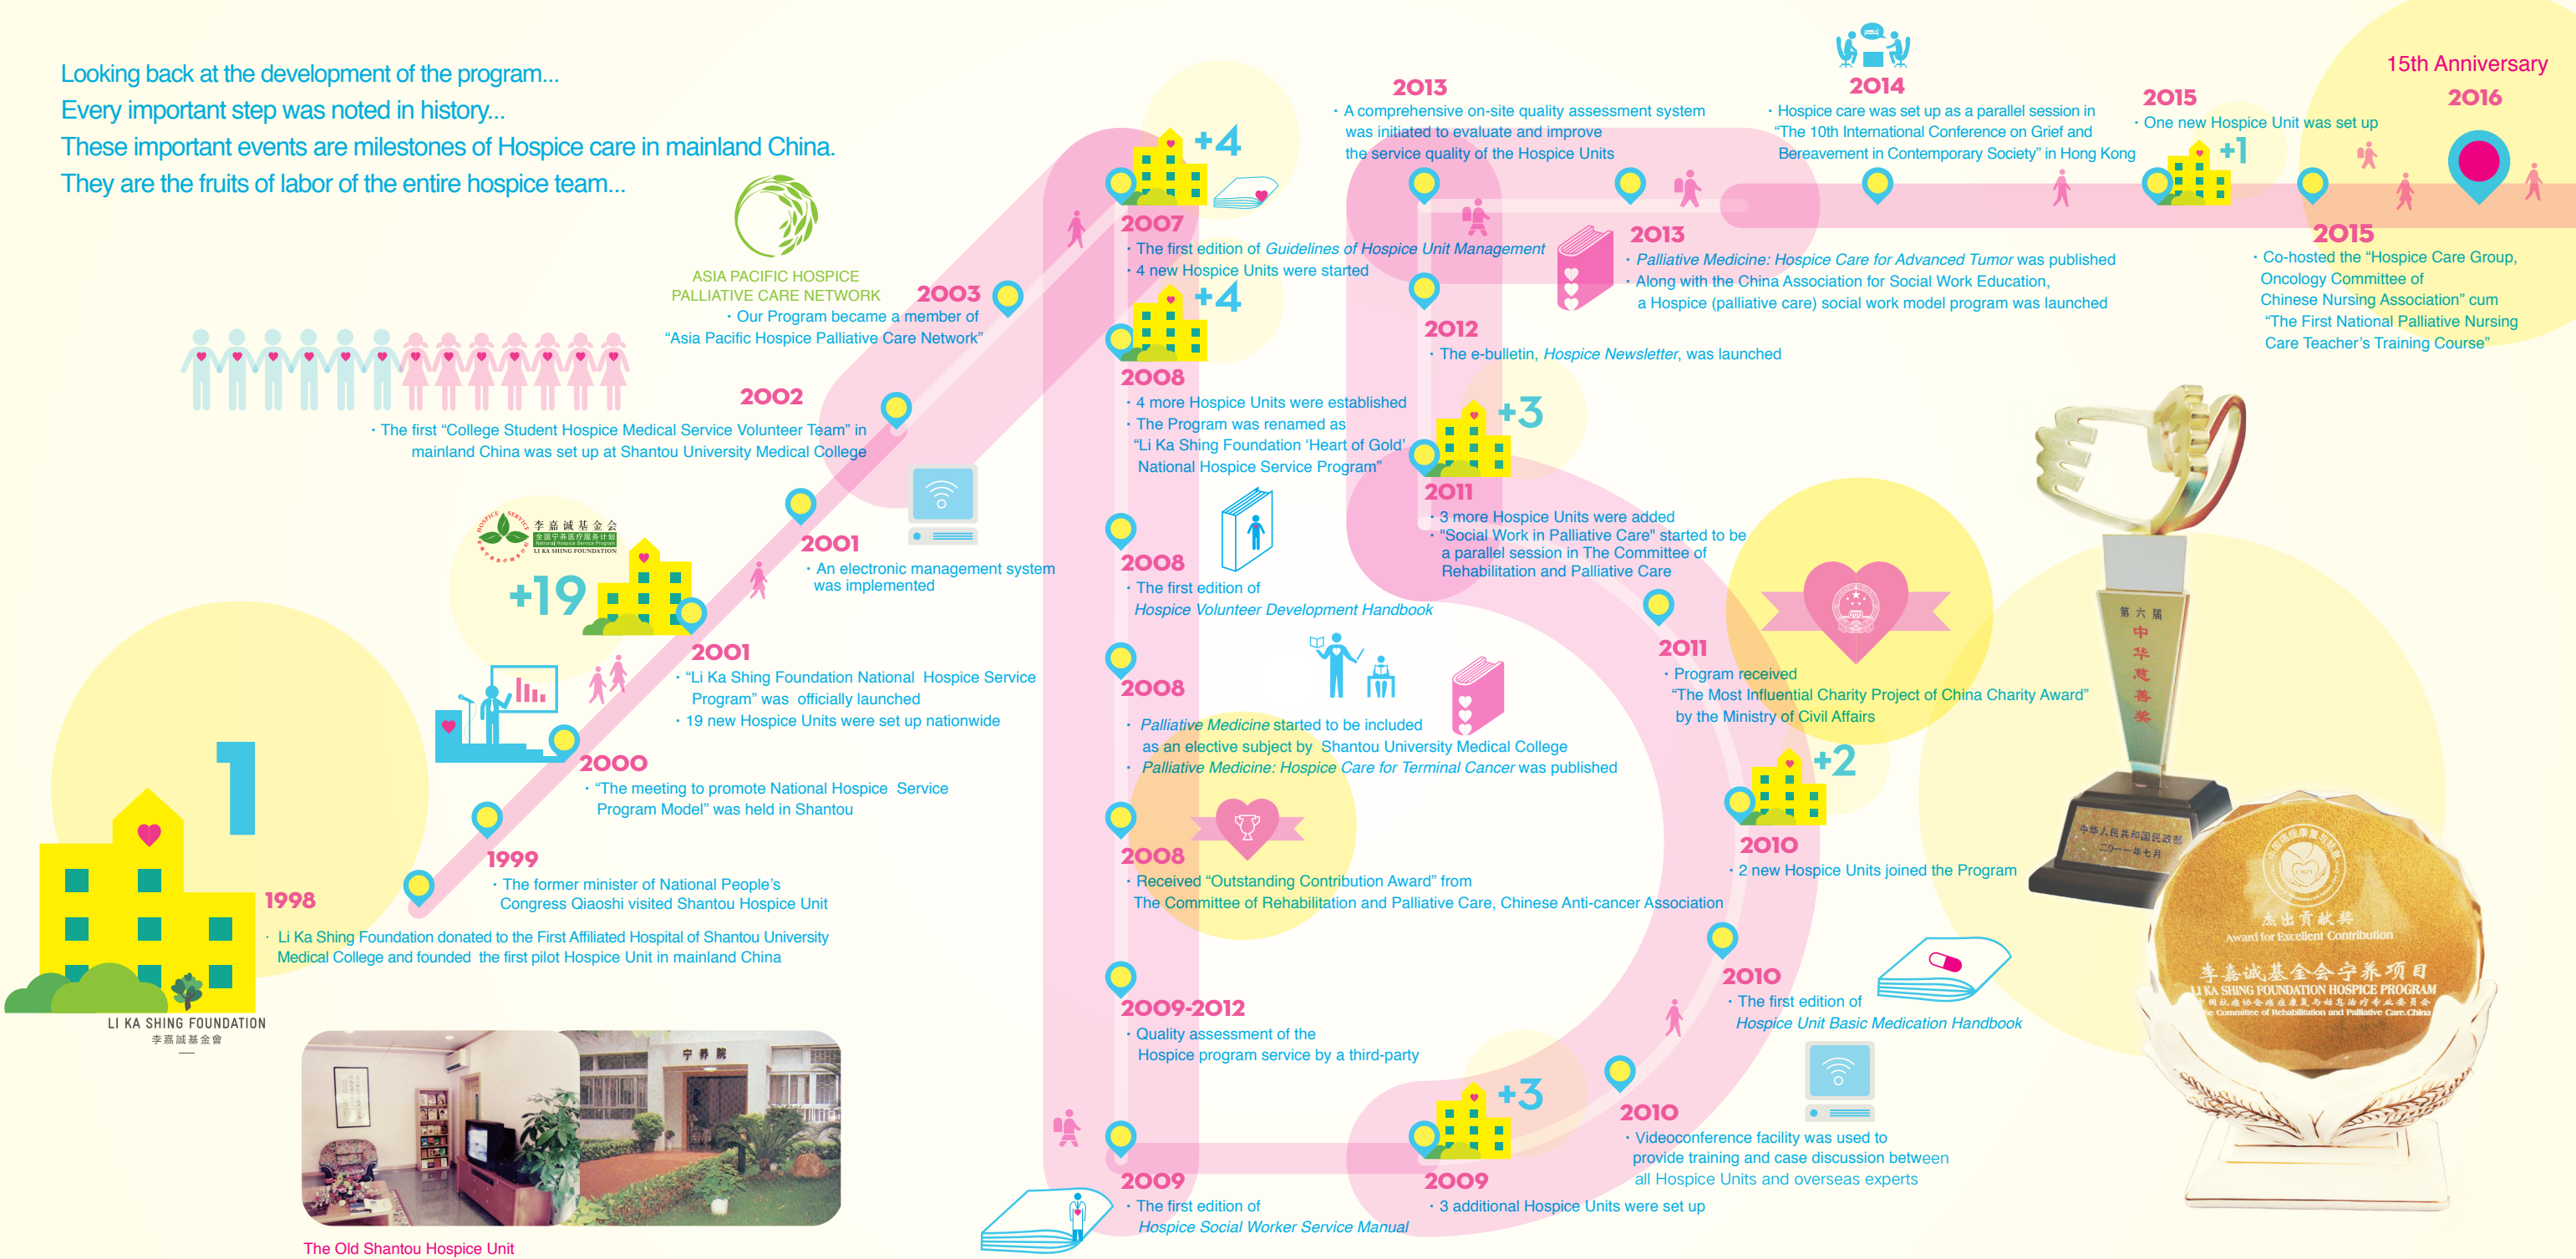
Looking back at the development of the program...
Every important step was noted in history...
These important events are milestones of Hospice care in mainland China.
They are the fruits of labor of the entire hospice team...

ASIA PACIFIC HOSPICE PALLIATIVE CARE NETWORK

1

LI KA SHING FOUNDATION
李嘉誠基金會

1998
· Li Ka Shing Foundation donated to the First Affiliated Hospital of Shantou University Medical College and founded the first pilot Hospice Unit in mainland China

1999
· The former minister of National People's Congress Qiaoshi visited Shantou Hospice Unit

2000
· "The meeting to promote National Hospice Service Program Model" was held in Shantou

+19

2001
· "Li Ka Shing Foundation National Hospice Service Program" was officially launched
· 19 new Hospice Units were set up nationwide

2001
· An electronic management system was implemented

2002
· The first "College Student Hospice Medical Service Volunteer Team" in mainland China was set up at Shantou University Medical College

2003
· Our Program became a member of "Asia Pacific Hospice Palliative Care Network"

+4
2007
· The first edition of Guidelines of Hospice Unit Management
· 4 new Hospice Units were started

+4
2008
· 4 more Hospice Units were established
· The Program was renamed as "Li Ka Shing Foundation 'Heart of Gold' National Hospice Service Program"

2008
· The first edition of Hospice Volunteer Development Handbook

2008
· Palliative Medicine started to be included as an elective subject by Shantou University Medical College
· Palliative Medicine: Hospice Care for Terminal Cancer was published

2008
· Received "Outstanding Contribution Award" from The Committee of Rehabilitation and Palliative Care, Chinese Anti-cancer Association

2009-2012
· Quality assessment of the Hospice program service by a third-party

2009
· The first edition of Hospice Social Worker Service Manual

+3
2009
· 3 additional Hospice Units were set up

2010
· Videoconference facility was used to provide training and case discussion between all Hospice Units and overseas experts

2010
· The first edition of Hospice Unit Basic Medication Handbook

+2
2010
· 2 new Hospice Units joined the Program

2011
· Program received "The Most Influential Charity Project of China Charity Award" by the Ministry of Civil Affairs

+3
2011
· 3 more Hospice Units were added
· "Social Work in Palliative Care" started to be a parallel session in The Committee of Rehabilitation and Palliative Care

2012
· The e-bulletin, Hospice Newsletter, was launched

2013
· A comprehensive on-site quality assessment system was initiated to evaluate and improve the service quality of the Hospice Units

2013
· Palliative Medicine: Hospice Care for Advanced Tumor was published
· Along with the China Association for Social Work Education, a Hospice (palliative care) social work model program was launched

2014
· Hospice care was set up as a parallel session in "The 10th International Conference on Grief and Bereavement in Contemporary Society" in Hong Kong

2015
· One new Hospice Unit was set up
+1

15th Anniversary
2016

2015
· Co-hosted the "Hospice Care Group, Oncology Committee of Chinese Nursing Association" cum "The First National Palliative Nursing Care Teacher's Training Course"

第六届 中华慈善奖
中华人民共和国民政部 二〇一一年七月

杰出贡献奖
Award for Excellent Contribution
李嘉诚基金会宁养项目
LI KA SHING FOUNDATION HOSPICE PROGRAM

宁养院

The Old Shantou Hospice Unit